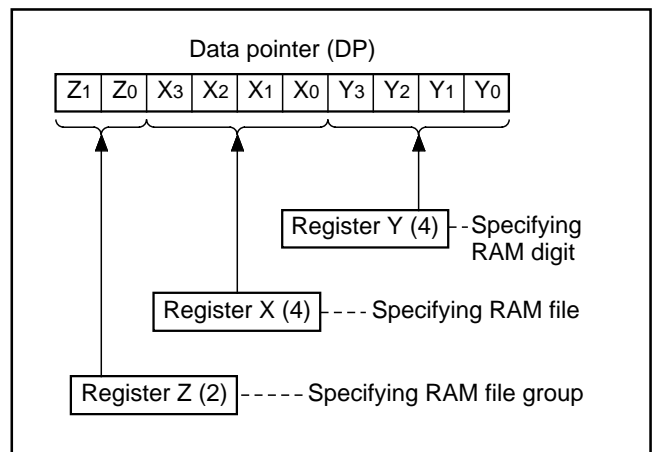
Data pointer (DP)

| $Z_1$ | $Z_0$ | $X_3$ | $X_2$ | $X_1$ | $X_0$ | $Y_3$ | $Y_2$ | $Y_1$ | $Y_0$ |
|---|---|---|---|---|---|---|---|---|---|

Register Y (4) Specifying RAM digit

Register X (4) Specifying RAM file

Register Z (2) Specifying RAM file group